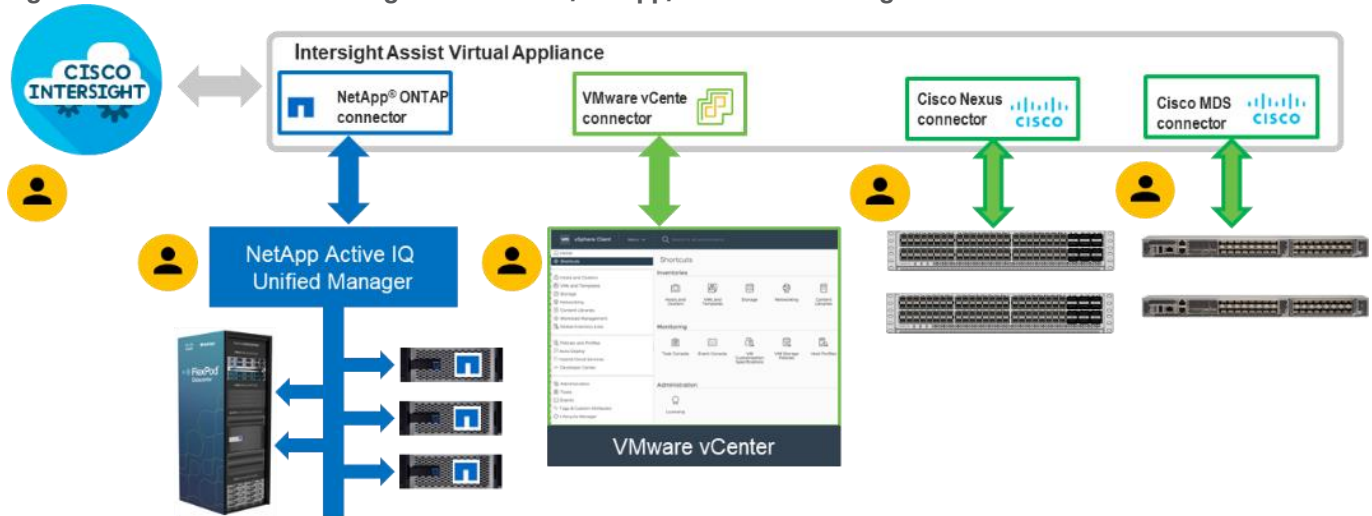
CISCO INTERSIGHT

Intersight Assist Virtual Appliance

NetApp® ONTAP connector

VMware vCente connector

Cisco Nexus connector

CISCO

Cisco MDS connector

CISCO

NetApp Active IQ Unified Manager

Shortcuts

Inventories

Monitoring

Administration

VMware vCenter

FlexPod